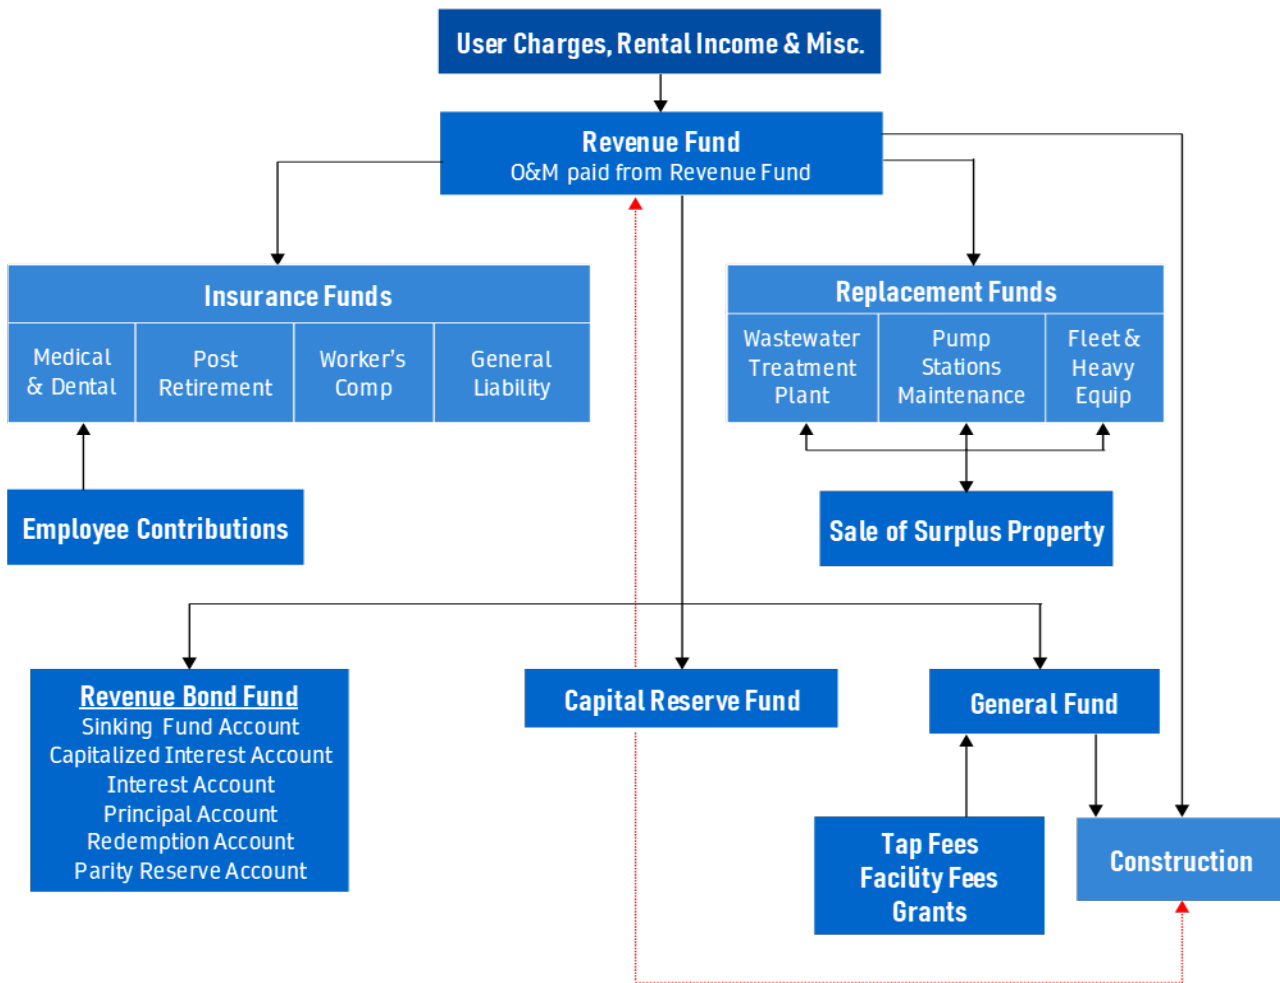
User Charges, Rental Income & Misc.

Revenue Fund
O&M paid from Revenue Fund

Insurance Funds

| Medical & Dental | Post Retirement | Worker's Comp | General Liability |
|---|---|---|---|

Employee Contributions

Replacement Funds

| Wastewater Treatment Plant | Pump Stations Maintenance | Fleet & Heavy Equip |
|---|---|---|

Sale of Surplus Property

Revenue Bond Fund
Sinking Fund Account
Capitalized Interest Account
Interest Account
Principal Account
Redemption Account
Parity Reserve Account

Capital Reserve Fund

General Fund

Tap Fees
Facility Fees
Grants

Construction